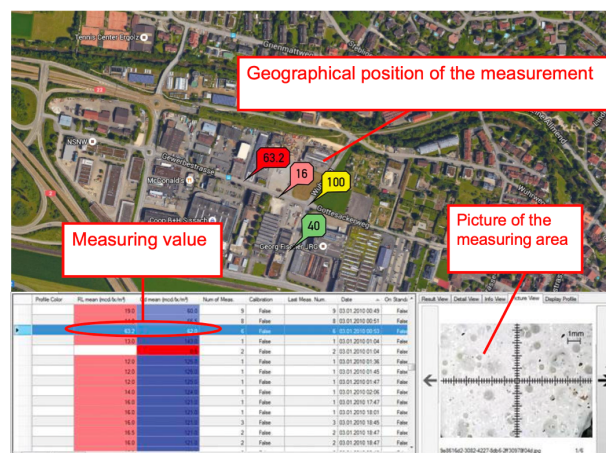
Tennis Center Ergolz
NSNW
Gewerbestrasse
McDonald's
Coop Bau+Hobby Sissach
Georg Fischer JRG
Geographical position of the measurement
63.2
16
100
40
Measuring value
Picture of the measuring area

| Profile Color | RL mean (mcd/lx/m²) | Qd mean (mcd/lx/m²) | Num of Meas. | Calibration | Last Meas. Num. | Date | On Stand |
|---|---|---|---|---|---|---|---|
| | 19.0 | 60.0 | 9 | False | 9 | 03.01.2010 00:49 | False |
| | 100.0 | 60.0 | 9 | False | 1 | 03.01.2010 00:51 | False |
| | 63.2 | 62.0 | 6 | False | 6 | 03.01.2010 00:53 | False |
| | 13.0 | 143.0 | 1 | False | 1 | 03.01.2010 01:04 | False |
| | | 0.0 | 2 | False | 2 | 03.01.2010 01:04 | False |
| | 12.0 | 125.0 | 1 | False | 1 | 03.01.2010 01:36 | False |
| | 12.0 | 125.0 | 1 | False | 1 | 03.01.2010 01:45 | False |
| | 12.0 | 125.0 | 1 | False | 1 | 03.01.2010 01:47 | False |
| | 14.0 | 124.0 | 1 | False | 1 | 03.01.2010 02:06 | False |
| | 16.0 | 122.0 | 1 | False | 1 | 03.01.2010 17:47 | False |
| | 16.0 | 121.0 | 1 | False | 1 | 03.01.2010 18:01 | False |
| | 16.0 | 121.0 | 3 | False | 3 | 03.01.2010 18:45 | False |
| | 16.5 | 121.0 | 2 | False | 2 | 03.01.2010 18:47 | False |
| | 16.0 | 121.0 | 2 | False | 2 | 03.01.2010 18:47 | False |

Result View | Detail View | Info View | Picture View | Display Profile
1mm
9e3616d2-2082-4227-9db6-2f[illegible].jpg
1/6